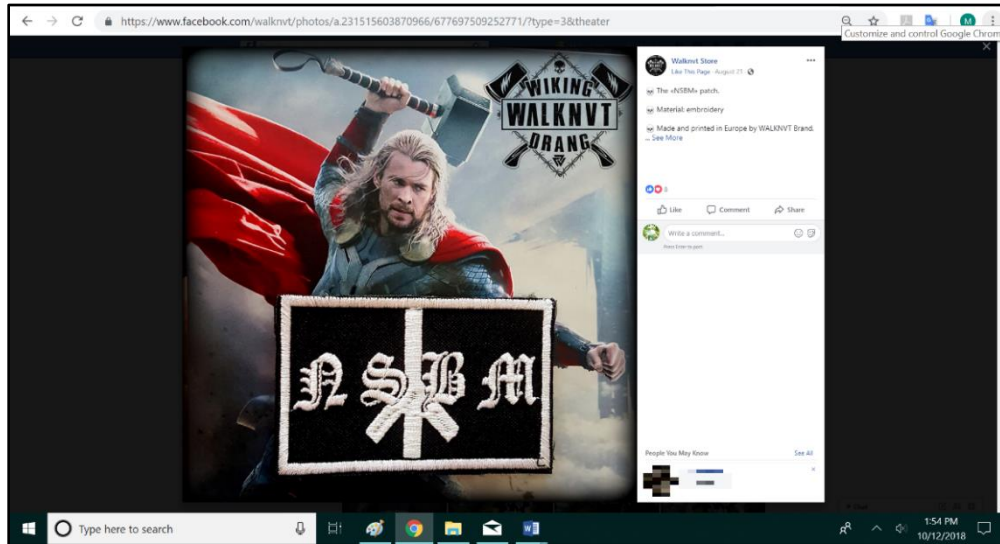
https://www.facebook.com/walknvt/photos/a.231515603870966/677697509252771/?type=3&theater

Customize and control Google Chrom

WIKING
WALKNVT
DRANG

NSBM

Walknvt Store
Like This Page · August 21

The «NSBM» patch.

Material: embroidery

Made and printed in Europe by WALKNVT Brand.
... See More

3

Like
Comment
Share

Write a comment...
Press Enter to post.

People You May Know
See All

Type here to search

1:54 PM
10/12/2018